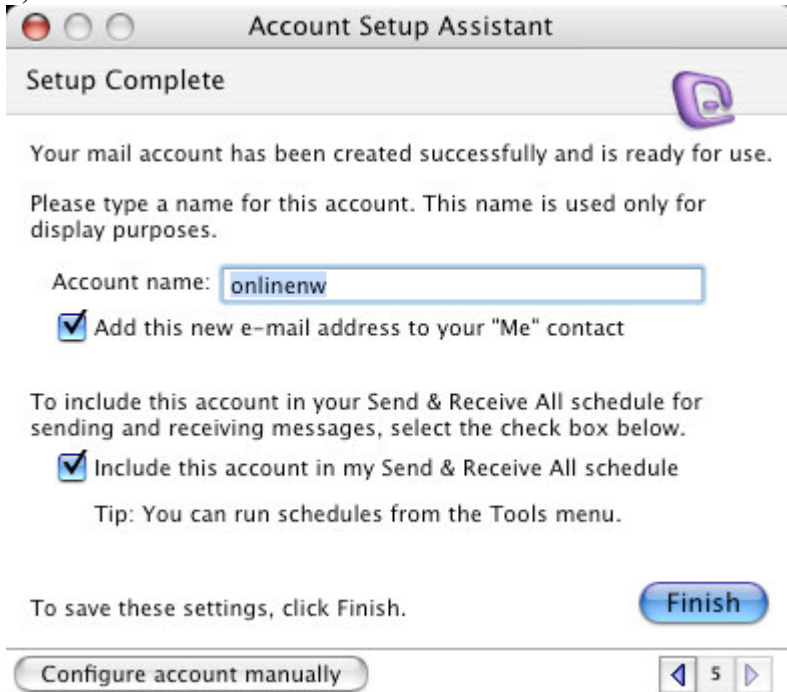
Account Setup Assistant

Setup Complete

Your mail account has been created successfully and is ready for use.

Please type a name for this account. This name is used only for display purposes.

Account name: onlinenw

Add this new e-mail address to your "Me" contact

To include this account in your Send & Receive All schedule for sending and receiving messages, select the check box below.

Include this account in my Send & Receive All schedule

Tip: You can run schedules from the Tools menu.

To save these settings, click Finish.

Finish

Configure account manually

5